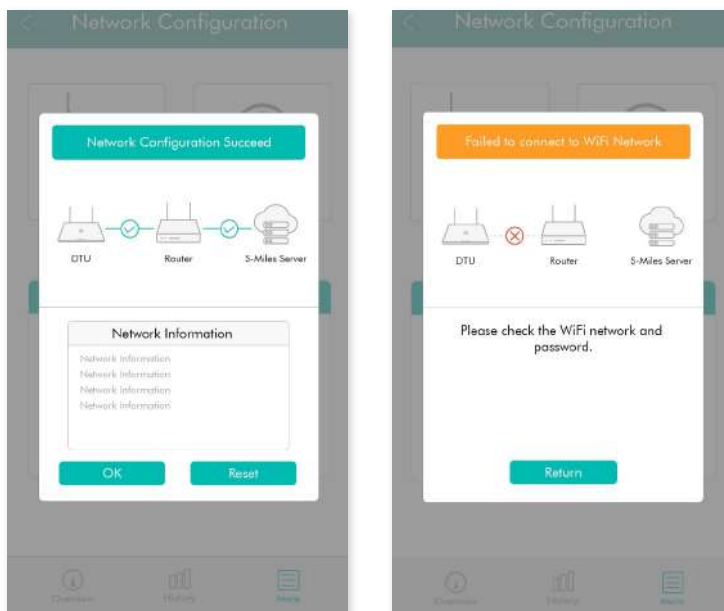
Network Configuration

Network Configuration Succeed

DTU Router S-Miles Server

Network Information

Network Information
Network Information
Network Information
Network Information

OK Reset

Overview History More

Network Configuration

Failed to connect to WiFi Network

DTU Router S-Miles Server

Please check the WiFi network and password.

Return

Overview History More